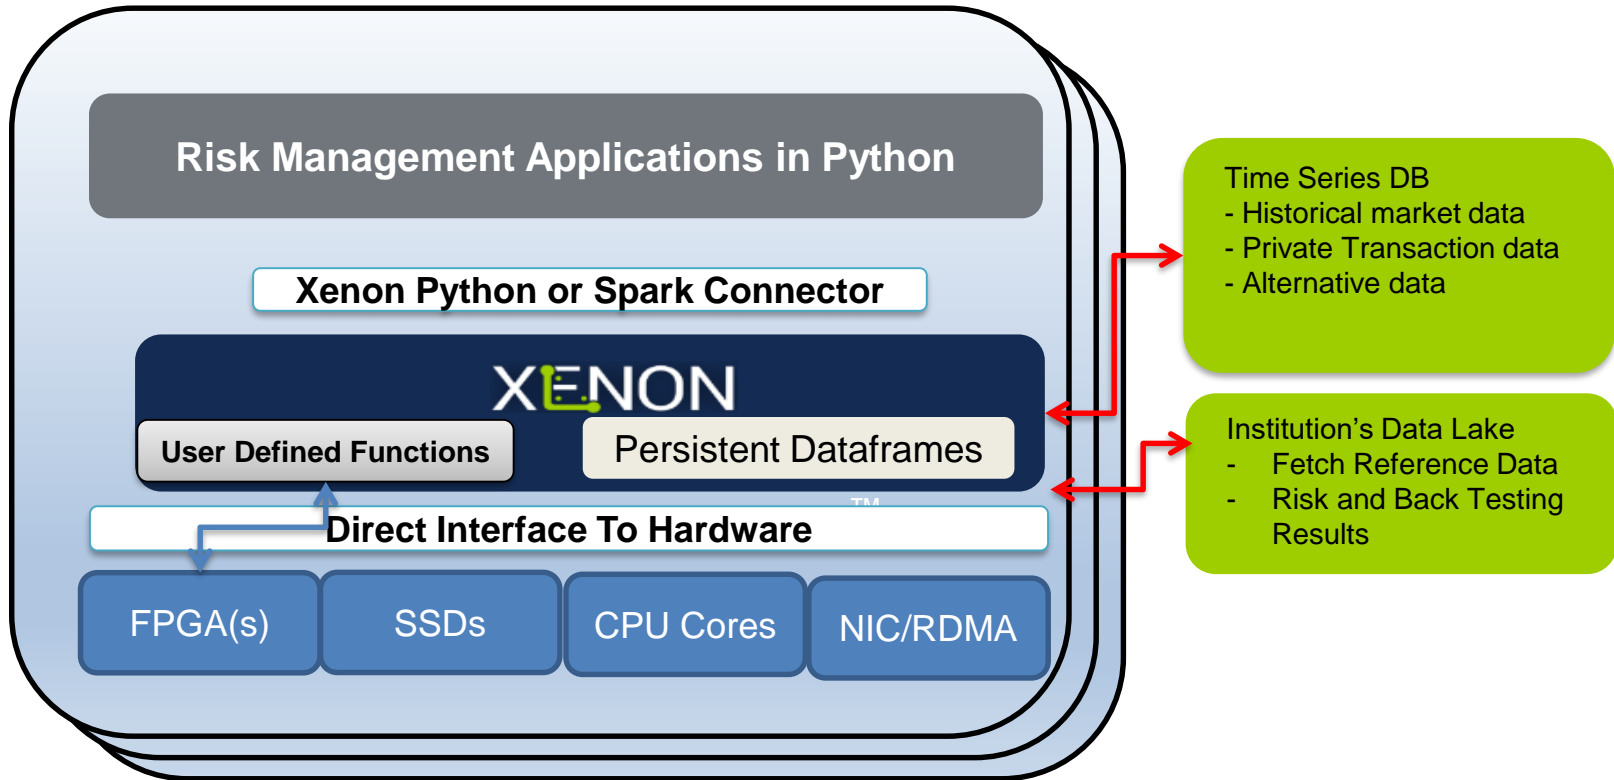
Risk Management Applications in Python

Xenon Python or Spark Connector

XENON

User Defined Functions

Persistent Dataframes

TM

Direct Interface To Hardware

FPGA(s)

SSDs

CPU Cores

NIC/RDMA

Time Series DB
- Historical market data
- Private Transaction data
- Alternative data

Institution’s Data Lake
- Fetch Reference Data
- Risk and Back Testing Results